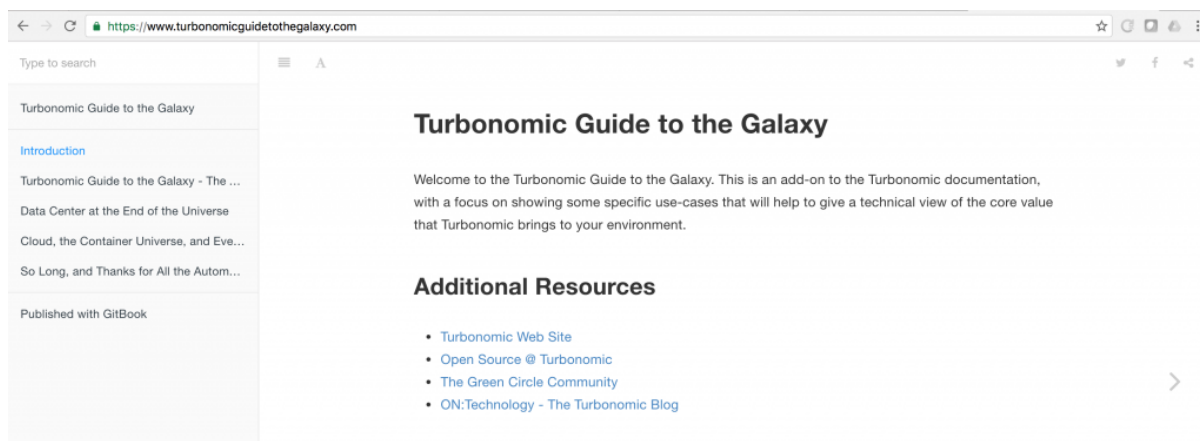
https://www.turbonomicguidetothegalaxy.com

Type to search

Turbonomic Guide to the Galaxy

Introduction

Turbonomic Guide to the Galaxy - The ...

Data Center at the End of the Universe

Cloud, the Container Universe, and Eve...

So Long, and Thanks for All the Autom...

Published with GitBook

A

# Turbonomic Guide to the Galaxy

Welcome to the Turbonomic Guide to the Galaxy. This is an add-on to the Turbonomic documentation, with a focus on showing some specific use-cases that will help to give a technical view of the core value that Turbonomic brings to your environment.

## Additional Resources

- Turbonomic Web Site
- Open Source @ Turbonomic
- The Green Circle Community
- ON:Technology - The Turbonomic Blog